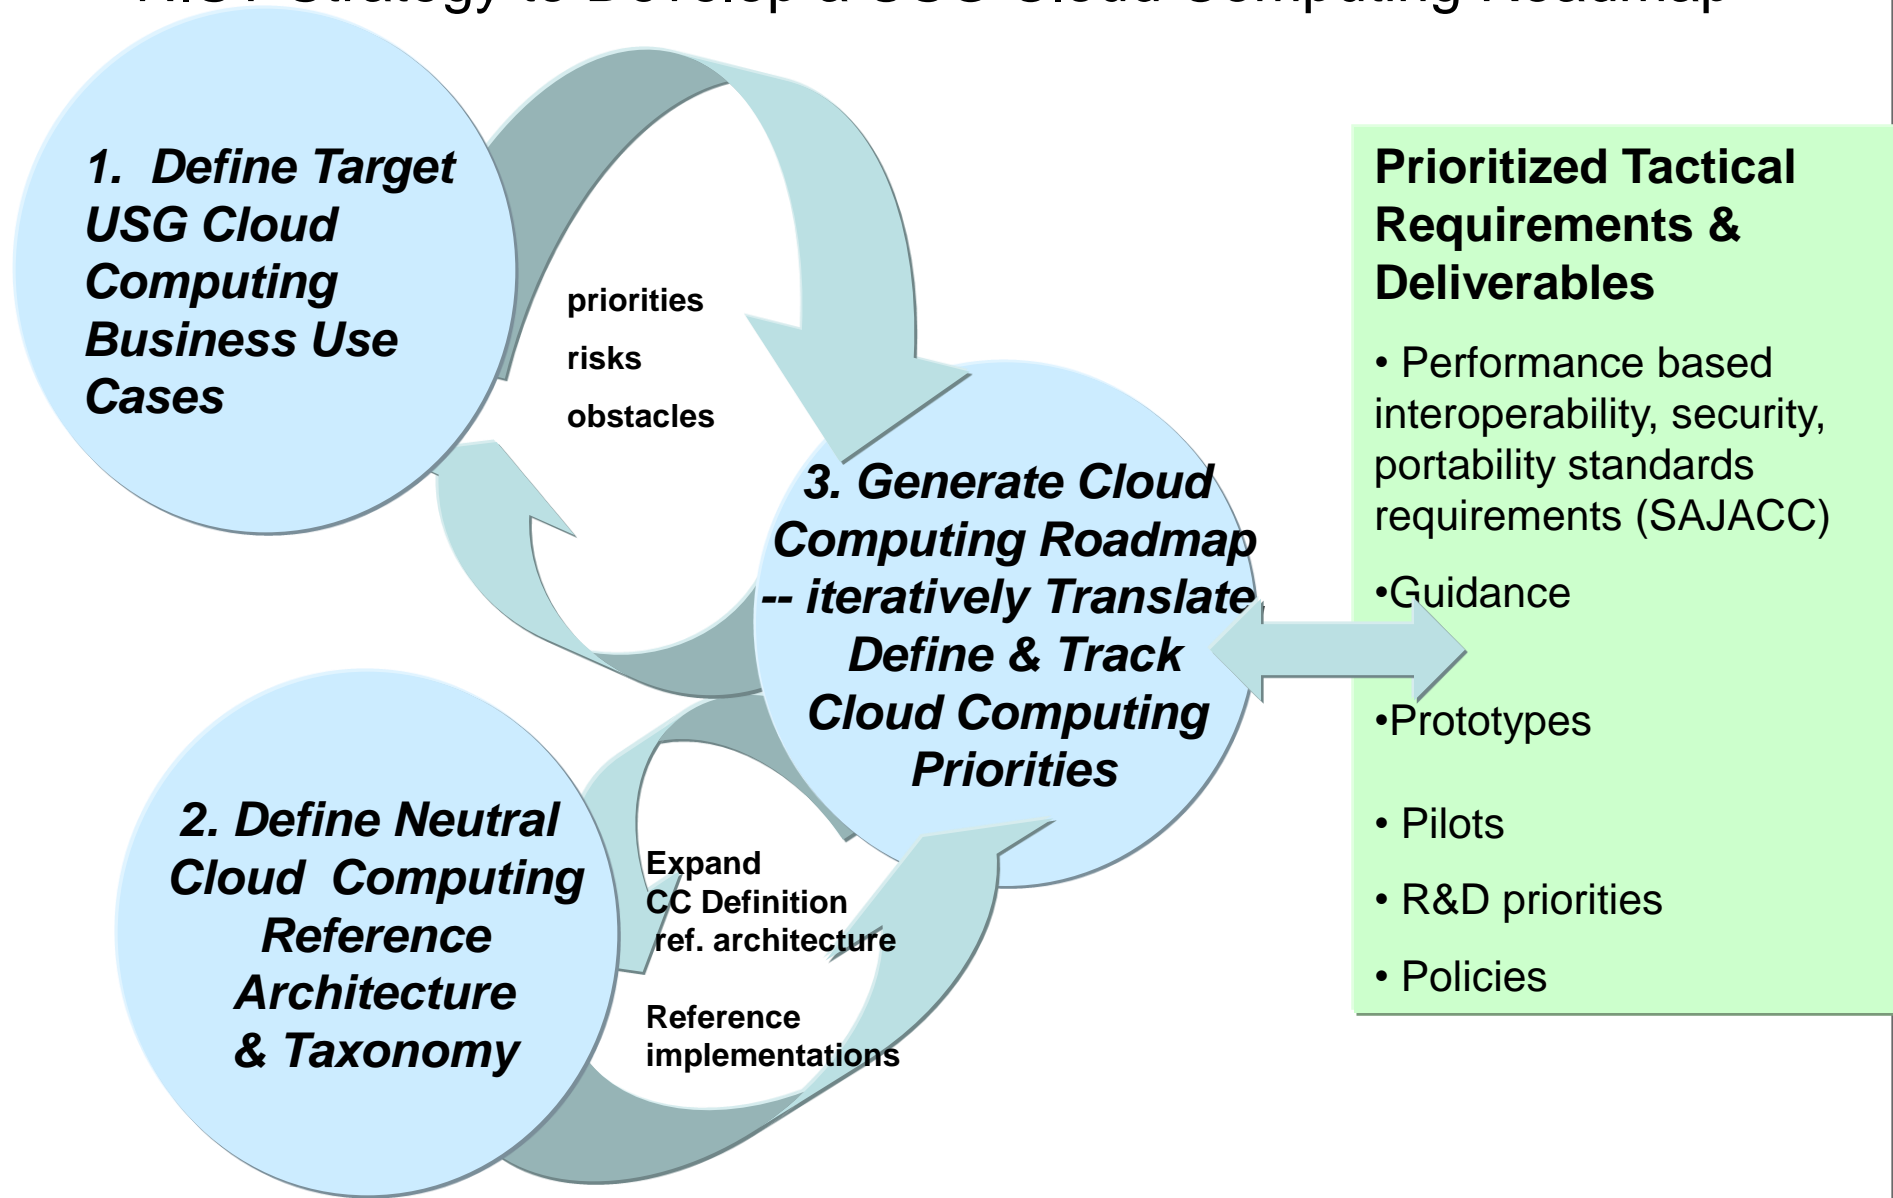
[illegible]

1. Define Target USG Cloud Computing Business Use Cases

priorities

risks

obstacles

3. Generate Cloud Computing Roadmap -- iteratively Translate Define & Track Cloud Computing Priorities

2. Define Neutral Cloud Computing Reference Architecture & Taxonomy

Expand CC Definition ref. architecture

Reference implementations

Prioritized Tactical Requirements & Deliverables

• Performance based interoperability, security, portability standards requirements (SAJACC)

•Guidance

•Prototypes

• Pilots

• R&D priorities

• Policies